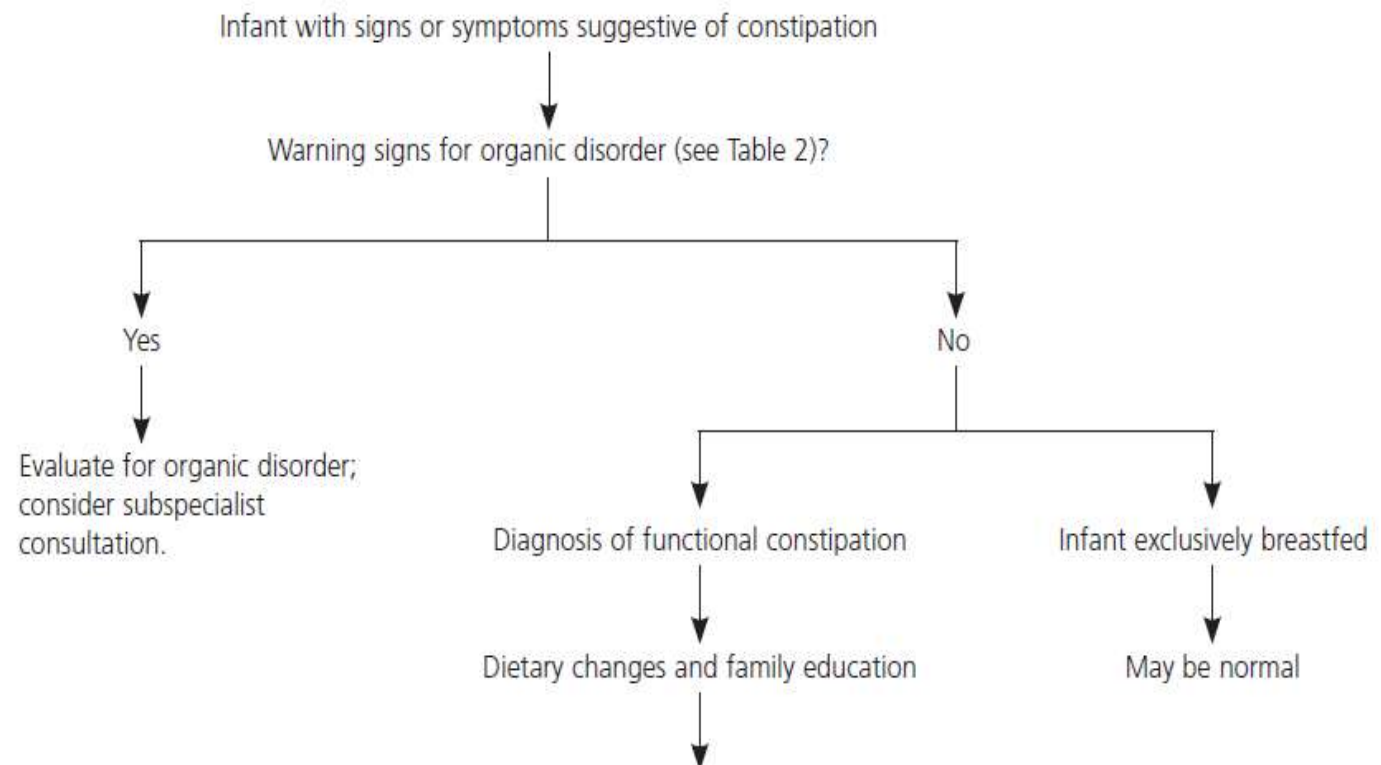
Infant with signs or symptoms suggestive of constipation

Warning signs for organic disorder (see Table 2)?

Yes

No

Evaluate for organic disorder; consider subspecialist consultation.

Diagnosis of functional constipation

Infant exclusively breastfed

Dietary changes and family education

May be normal